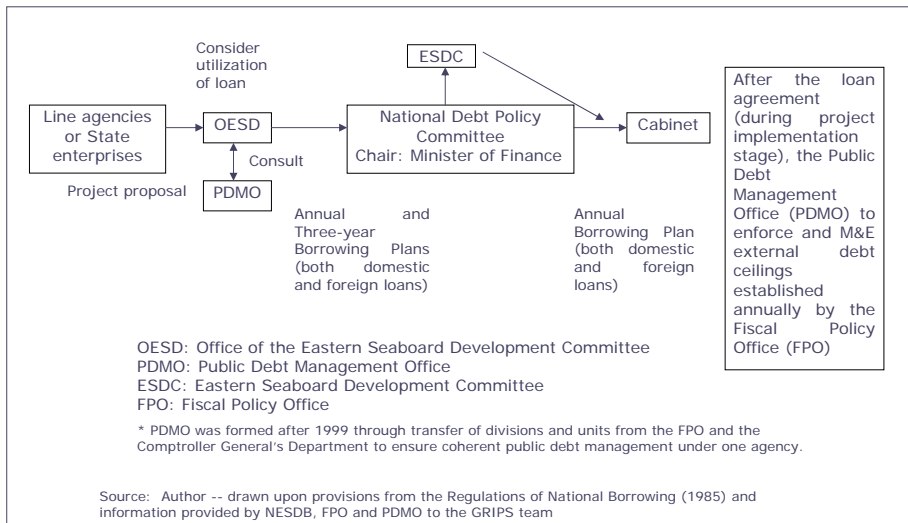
Consider utilization of loan

ESDC

Line agencies or State enterprises

OESD

National Debt Policy Committee
Chair: Minister of Finance

Cabinet

After the loan agreement (during project implementation stage), the Public Debt Management Office (PDMO) to enforce and M&E external debt ceilings established annually by the Fiscal Policy Office (FPO)

Consult

Project proposal

PDMO

Annual and Three-year Borrowing Plans (both domestic and foreign loans)

Annual Borrowing Plan (both domestic and foreign loans)

OESD: Office of the Eastern Seaboard Development Committee
PDMO: Public Debt Management Office
ESDC: Eastern Seaboard Development Committee
FPO: Fiscal Policy Office

* PDMO was formed after 1999 through transfer of divisions and units from the FPO and the Comptroller General's Department to ensure coherent public debt management under one agency.

Source: Author -- drawn upon provisions from the Regulations of National Borrowing (1985) and information provided by NESDB, FPO and PDMO to the GRIPS team